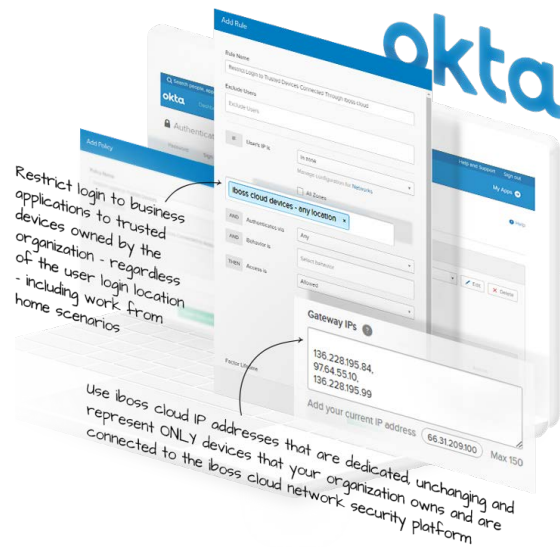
okta

Add Rule

Rule Name

Restrict Login to Trusted Devices Connected Through iboss cloud

Exclude Users

Exclude Users

IF User's IP is

In zone

Manage configuration for Networks

All Zones

iboss cloud devices - any location

AND Authenticates via

Any

AND Behavior is

Select behavior

THEN Access is

Allowed

Factor Lifetime

Add Policy

Authenticati

Help and Support Sign out

My Apps

Help

Edit Delete

Gateway IPs

136.228.195.84,
97.64.55.10,
136.228.195.99

Add your current IP address 66.31.209.100

Max 150

Restrict login to business applications to trusted devices owned by the organization - regardless of the user login location - including work from home scenarios

Use iboss cloud IP addresses that are dedicated, unchanging and represent ONLY devices that your organization owns and are connected to the iboss cloud network security platform